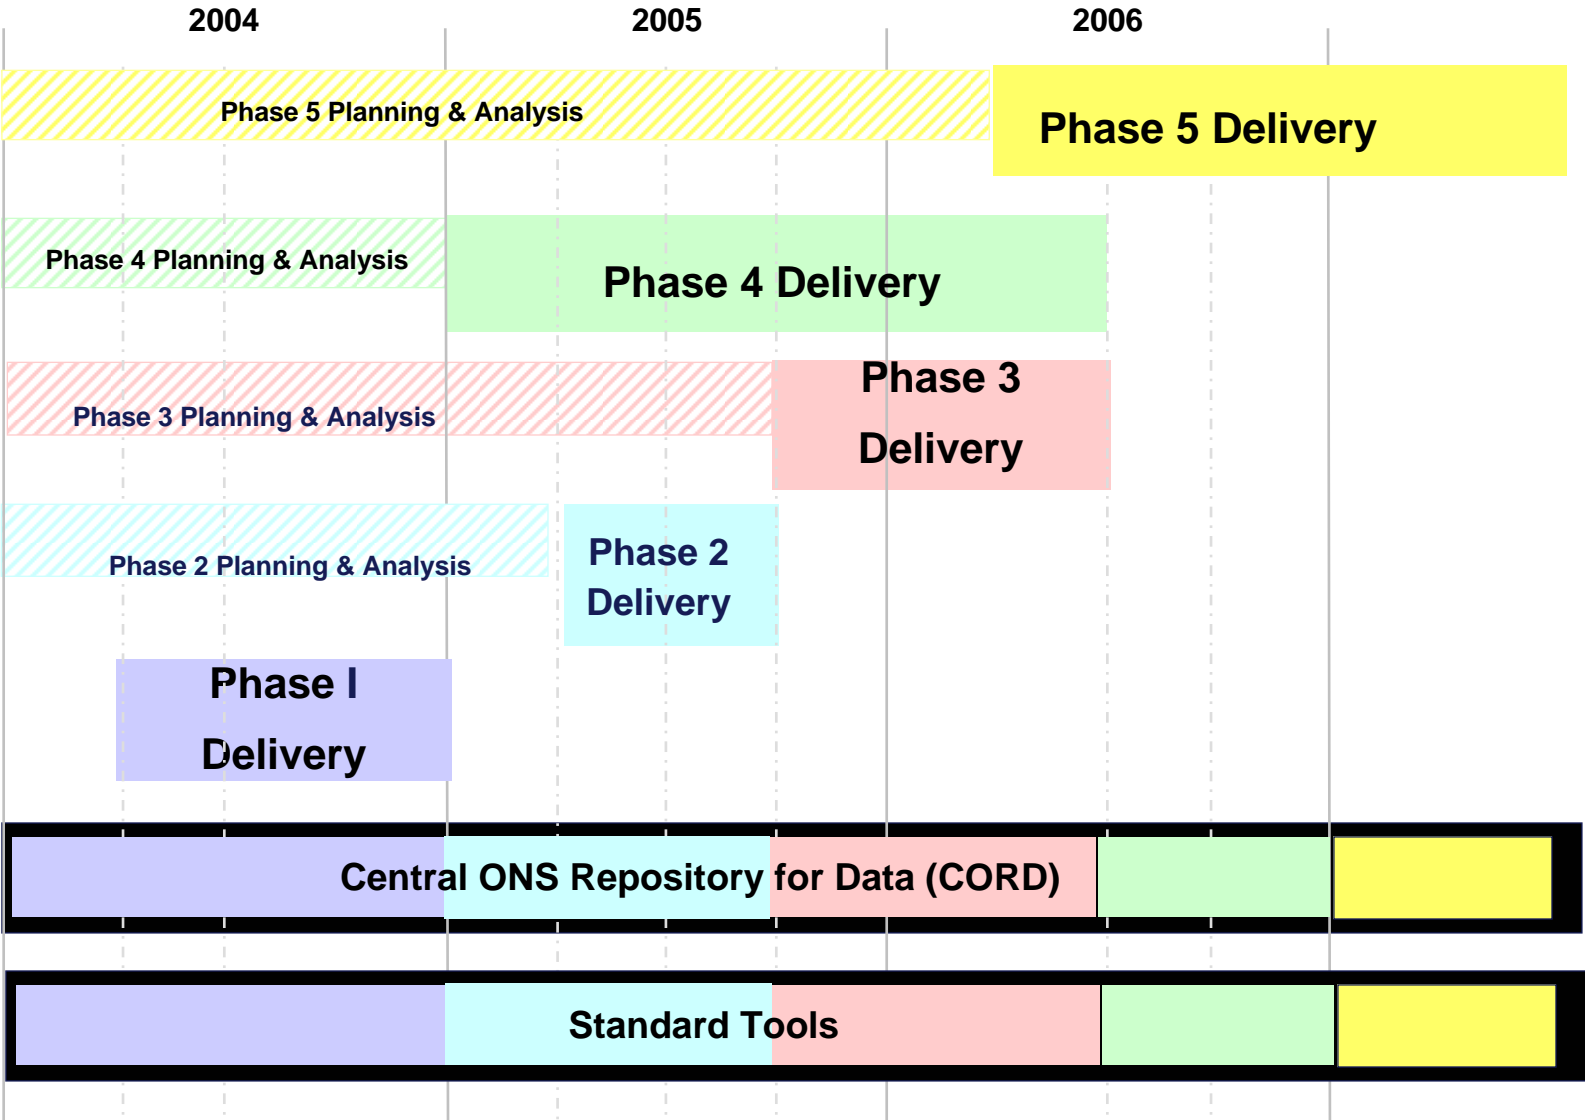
2004
2005
2006

Phase 5 Planning & Analysis

Phase 5 Delivery

Phase 4 Planning & Analysis

Phase 4 Delivery

Phase 3 Planning & Analysis

Phase 3 Delivery

Phase 2 Planning & Analysis

Phase 2 Delivery

Phase I Delivery

Central ONS Repository for Data (CORD)

Standard Tools